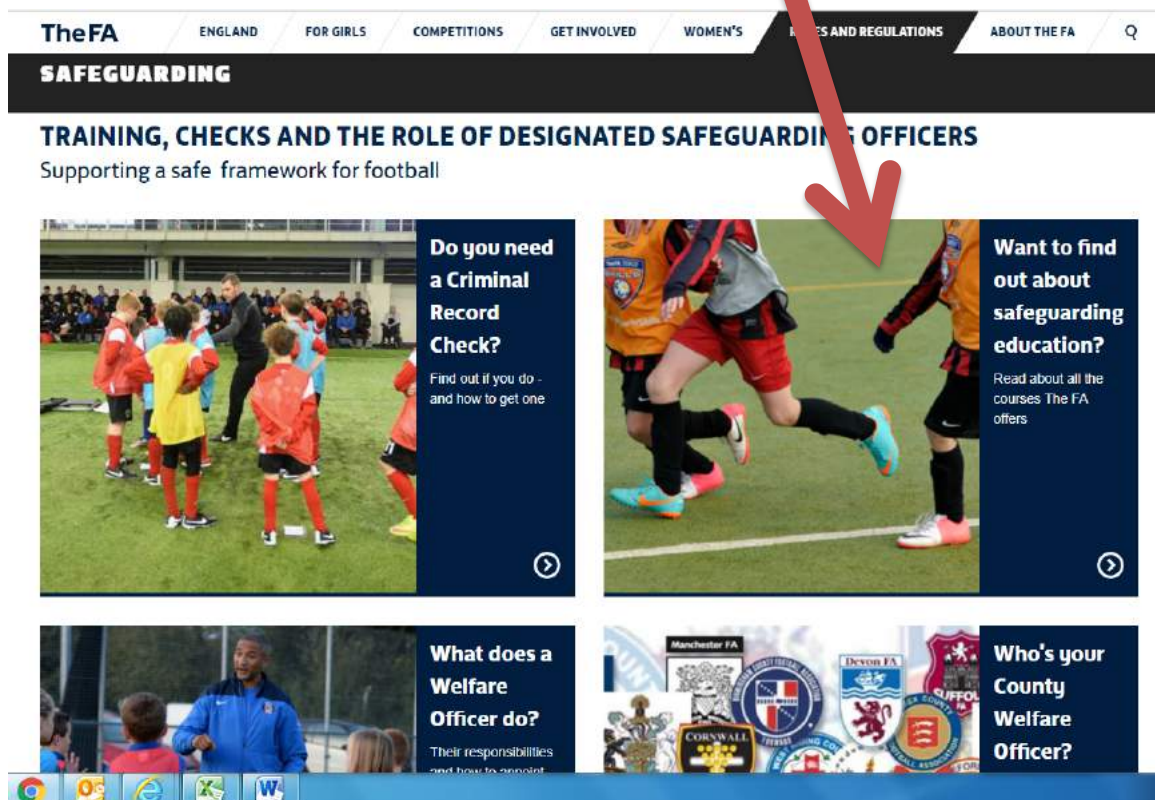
The FA ENGLAND FOR GIRLS COMPETITIONS GET INVOLVED WOMEN'S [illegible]ES AND REGULATIONS ABOUT THE FA

SAFEGUARDING

TRAINING, CHECKS AND THE ROLE OF DESIGNATED SAFEGUARDI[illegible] OFFICERS

Supporting a safe framework for football

Do you need a Criminal Record Check?

Find out if you do - and how to get one

Want to find out about safeguarding education?

Read about all the courses The FA offers

What does a Welfare Officer do?

Their responsibilities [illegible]

Manchester FA

Devon FA

CORNWALL

Who's your County Welfare Officer?